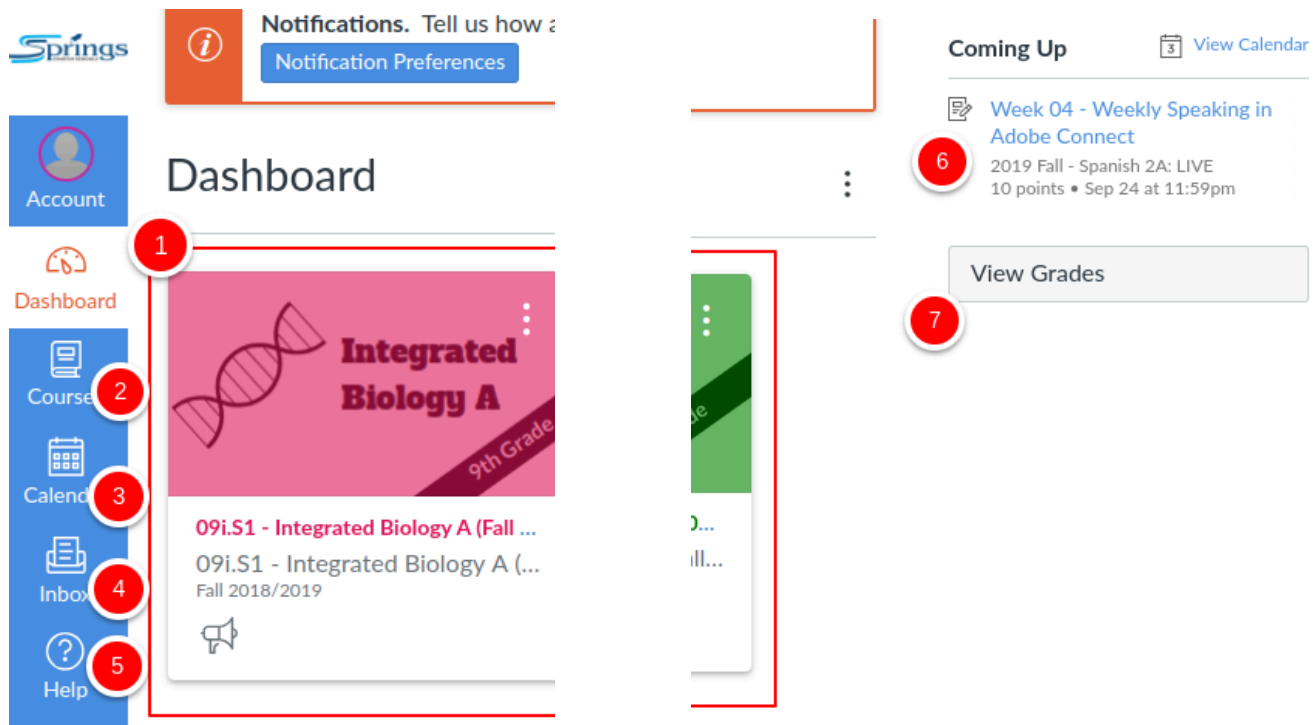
Springs

Account

Dashboard

Course

Calend

Inbox

Help

Notifications. Tell us how a

Notification Preferences

Dashboard

1

Integrated Biology A

9th Grade

09i.S1 - Integrated Biology A (Fall ...

09i.S1 - Integrated Biology A (...

Fall 2018/2019

de

0...

ll...

2

3

4

5

Coming Up

View Calendar

Week 04 - Weekly Speaking in Adobe Connect

6

2019 Fall - Spanish 2A: LIVE

10 points • Sep 24 at 11:59pm

View Grades

7